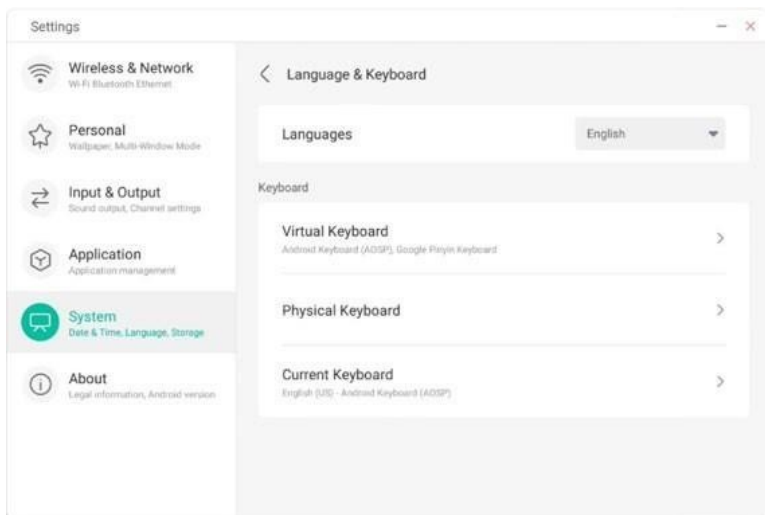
Settings

Wireless & Network
Wi-Fi Bluetooth Ethernet

Personal
Wallpaper, Multi-Window Mode

Input & Output
Sound output, Channel settings

Application
Application management

System
Date & Time, Language, Storage

About
Legal information, Android version

Language & Keyboard

Languages
English

Keyboard

Virtual Keyboard
Android Keyboard (AOSP), Google Pinyin Keyboard

Physical Keyboard

Current Keyboard
English (US) · Android Keyboard (AOSP)